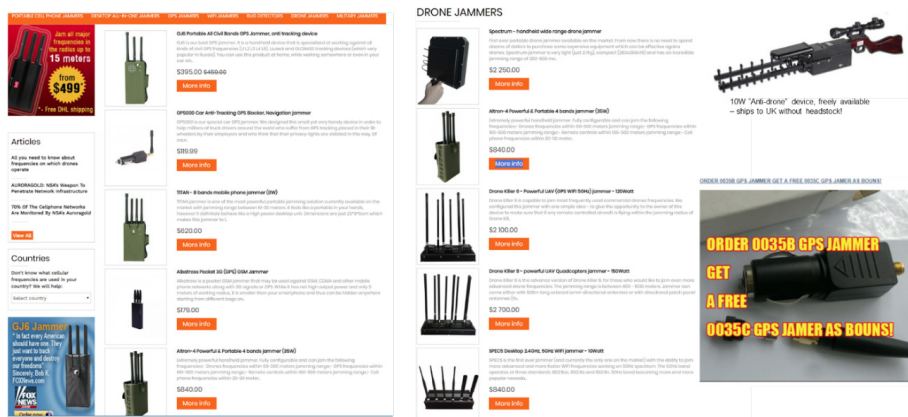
PORTABLE CELL PHONE JAMMERS | DESKTOP ALL-IN-ONE JAMMERS | GPS JAMMERS | WIFI JAMMERS | BUG DETECTORS | DRONE JAMMERS | MILITARY JAMMERS

Jam all major frequencies in the radius up to 15 meters
from $499*
* - Free DHL shipping

Articles

All you need to know about frequencies on which drones operate

AURORAGOLD: NSA's Weapon To Penetrate Network Infrastructure

70% Of The Cellphone Networks Are Monitored By NSA's Auroragold

View All

Countries

Don't know what cellular frequencies are used in your country? We will help!

Select country

GJ6 Jammer
"In fact every American should have one. They just want to track everyone and destroy our freedoms"
Sincerely, Bob K. FOXNews.com

GJ6 Portable All Civil Bands GPS Jammer, anti tracking device
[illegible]
$395.00 $459.00
More Info

DP5000 Car Anti-Tracking GPS Blocker, Navigation jammer
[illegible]
$119.99
More Info

TITAN - 8 bands mobile phone jammer (8W)
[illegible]
$620.00
More Info

Albatross Pocket 3G (GPS) GSM Jammer
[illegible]
$179.00
More Info

Altron-4 Powerful & Portable 4 bands jammer (35W)
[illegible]
$840.00
More Info

DRONE JAMMERS

Spectrum - handheld wide range drone jammer
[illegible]
$2 250.00
More Info

Altron-4 Powerful & Portable 4 bands jammer (35W)
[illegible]
$840.00
More Info

Drone Killer 6 - Powerful UAV (GPS WiFi 5GHz) jammer - 120Watt
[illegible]
$2 100.00
More Info

Drone Killer 8 - powerful UAV Quadcopters jammer - 150Watt
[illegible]
$2 700.00
More Info

SPECS Desktop 2.4GHz, 5GHz WiFi jammer - 10Watt
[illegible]
$840.00
More Info

10W "Anti-drone" device, freely available – ships to UK without headstock!

ORDER 0035B GPS JAMMER GET A FREE 0035C GPS JAMER AS BOUNS!

ORDER 0035B GPS JAMMER
GET
A FREE
0035C GPS JAMER AS BOUNS!